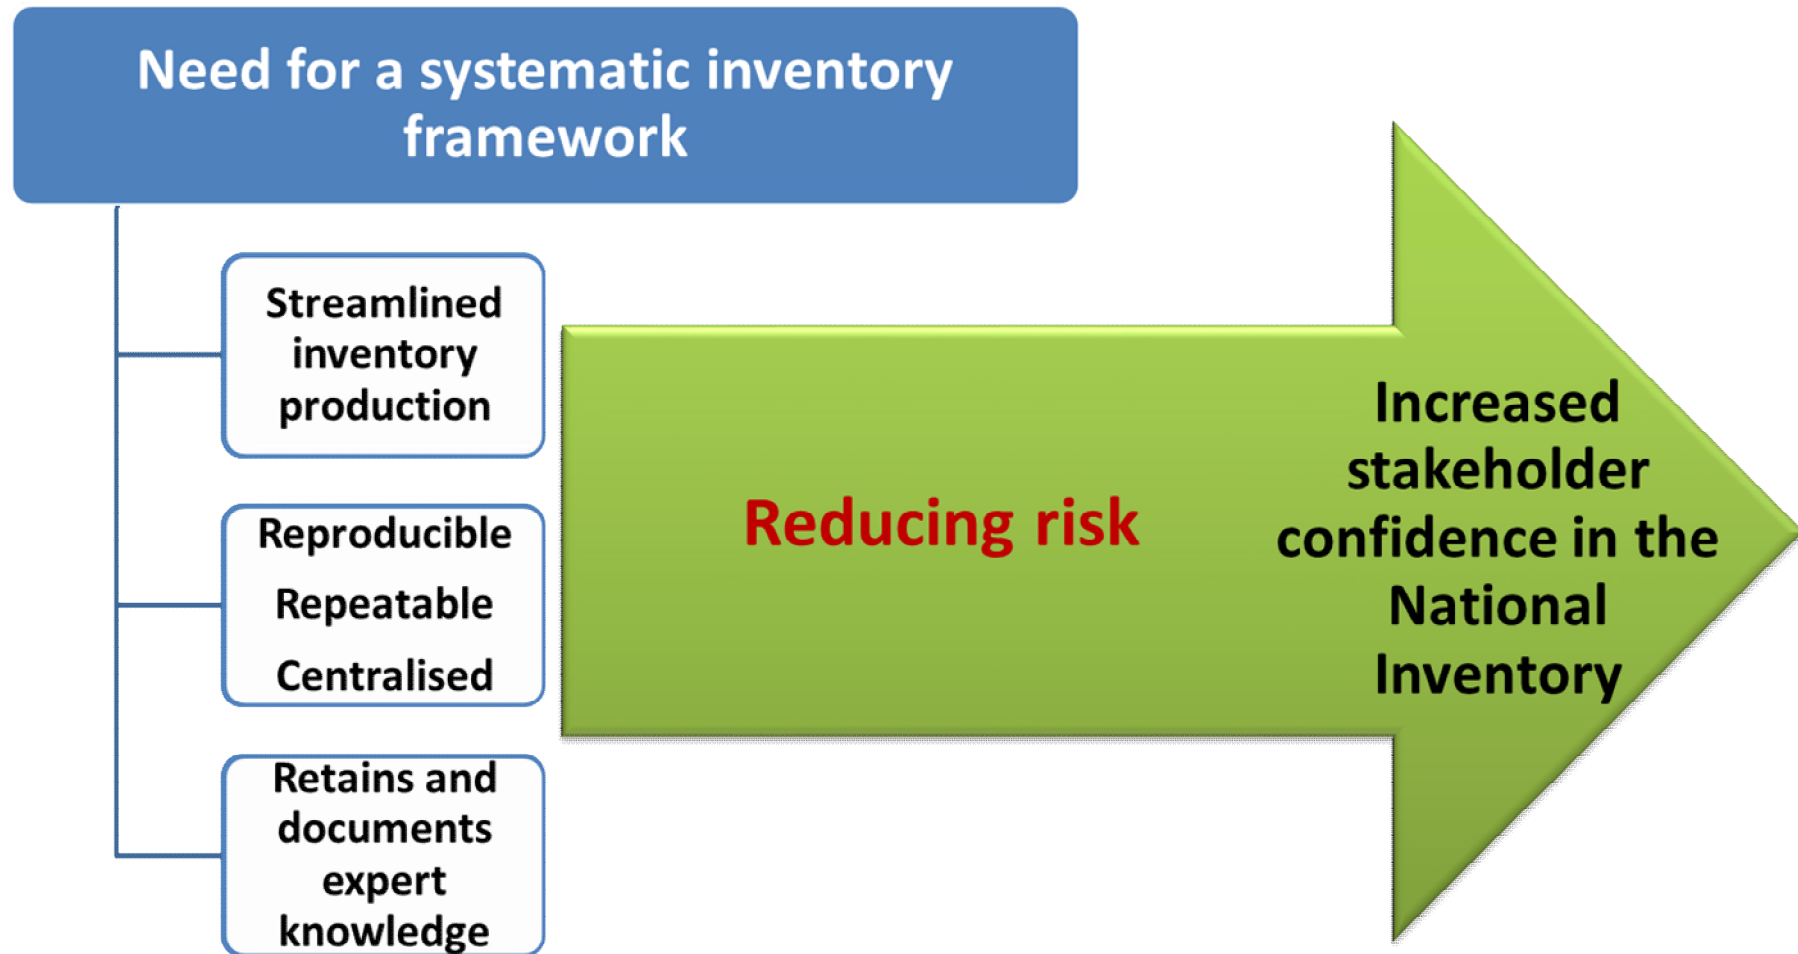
Need for a systematic inventory framework

Streamlined inventory production

Reproducible

Repeatable

Centralised

Retains and documents expert knowledge

Reducing risk

Increased stakeholder confidence in the National Inventory